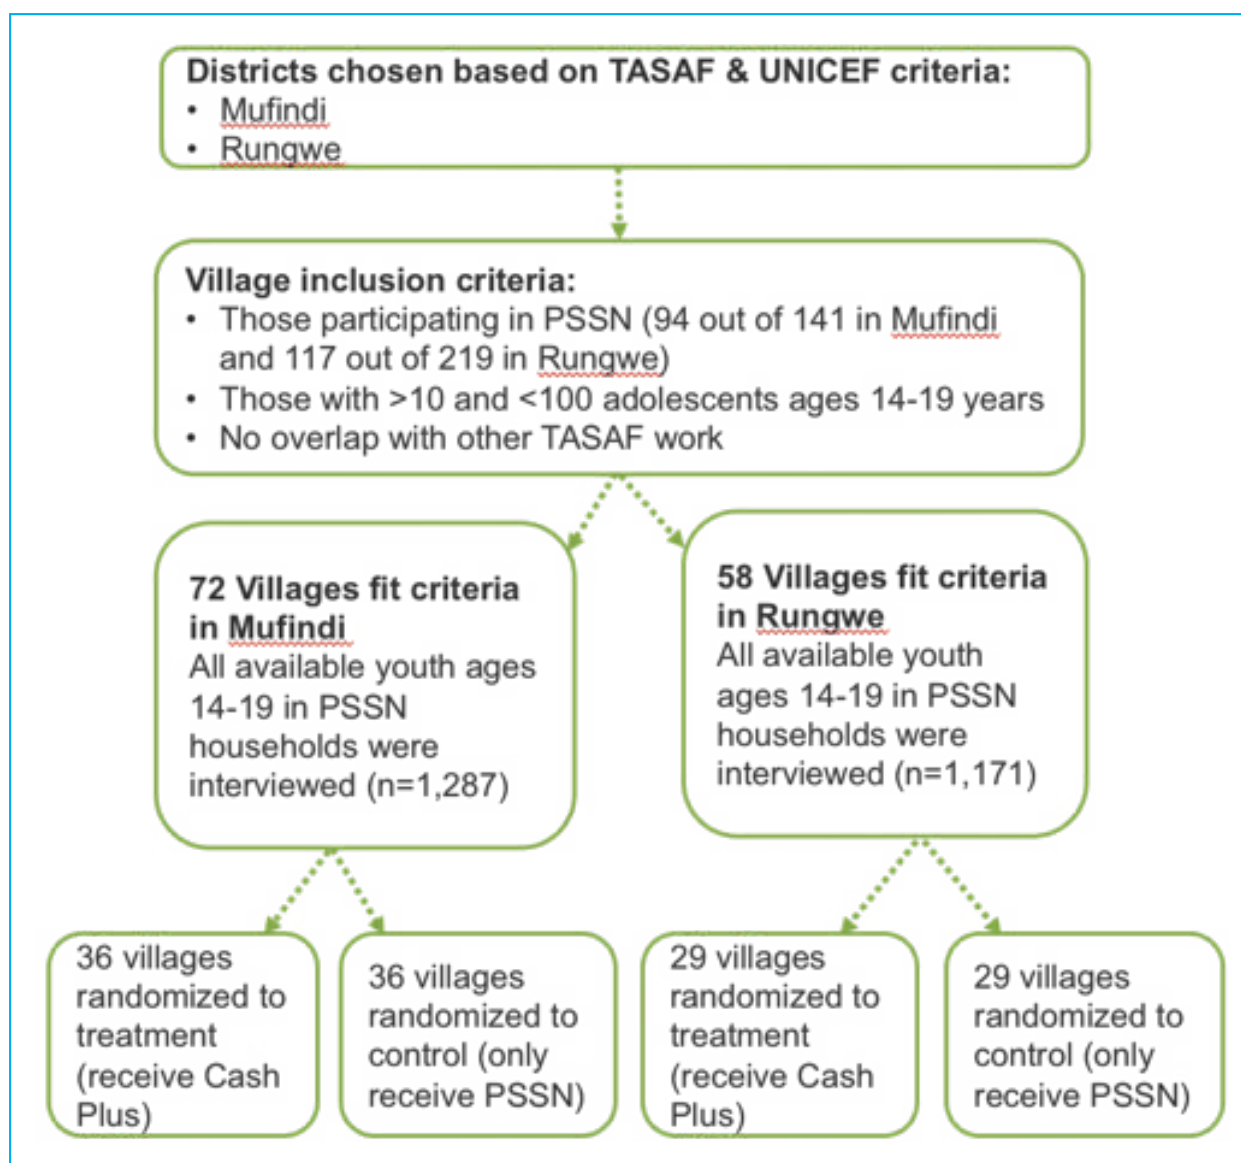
Districts chosen based on TASAF & UNICEF criteria:
• Mufindi
• Rungwe

Village inclusion criteria:
• Those participating in PSSN (94 out of 141 in Mufindi and 117 out of 219 in Rungwe)
• Those with >10 and <100 adolescents ages 14-19 years
• No overlap with other TASAF work

72 Villages fit criteria in Mufindi
All available youth ages 14-19 in PSSN households were interviewed (n=1,287)

58 Villages fit criteria in Rungwe
All available youth ages 14-19 in PSSN households were interviewed (n=1,171)

36 villages randomized to treatment (receive Cash Plus)

36 villages randomized to control (only receive PSSN)

29 villages randomized to treatment (receive Cash Plus)

29 villages randomized to control (only receive PSSN)